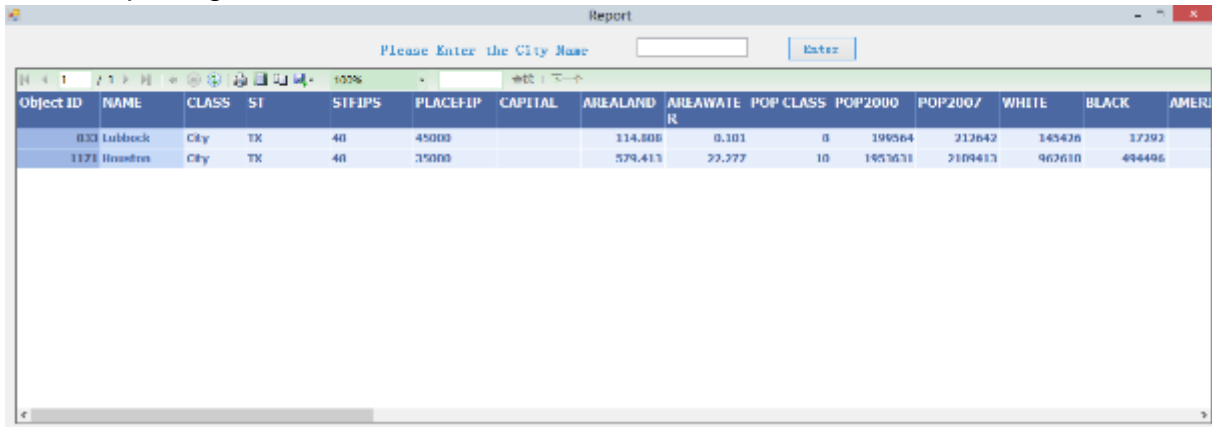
Report

Please Enter the City Name

Enter

1 /1 100% 查找 | 下一个

| Object ID | NAME | CLASS | ST | STFIPS | PLACEFIP | CAPITAL | AREALAND | AREAWATER | POP CLASS | POP2000 | POP2007 | WHITE | BLACK | AMER |
|---|---|---|---|---|---|---|---|---|---|---|---|---|---|---|
| 833 | Lubbock | City | TX | 48 | 45000 | | 114.808 | 0.101 | 8 | 199564 | 212642 | 145426 | 17292 | |
| 1171 | Houston | City | TX | 48 | 35000 | | 579.413 | 22.277 | 10 | 1953631 | 2109413 | 962610 | 494496 | |